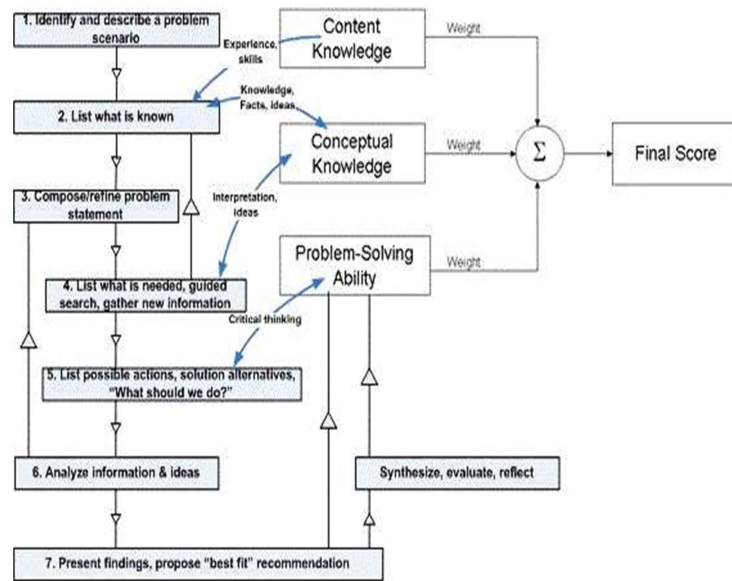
1. Identify and describe a problem scenario

Experience, skills

Content Knowledge

Weight

2. List what is known

Knowledge, Facts, ideas

Conceptual Knowledge

Weight

$\Sigma$

Final Score

3. Compose/refine problem statement

Interpretation, ideas

Problem-Solving Ability

Weight

4. List what is needed, guided search, gather new information

Critical thinking

5. List possible actions, solution alternatives, "What should we do?"

6. Analyze information & ideas

Synthesize, evaluate, reflect

7. Present findings, propose "best fit" recommendation